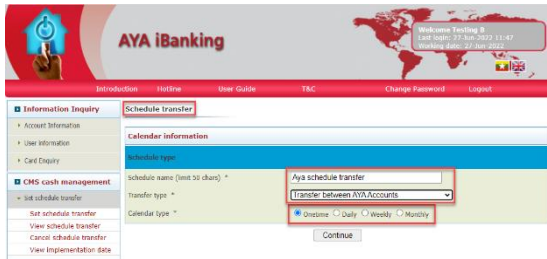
AYA iBanking

Welcome Testing 9
Last login: 27-Jun-2022 11:47
Working date: 27-Jun-2022

Introduction Hotline User Guide T&C Change Password Logout

Information Inquiry
Account Information
User information
Card Enquiry

CMS cash management
Set schedule transfer
Set schedule transfer
View schedule transfer
Cancel schedule transfer
View implementation date

Schedule transfer

Calendar information

Schedule type

Schedule name (limit 50 chars) * Aya schedule transfer

Transfer type * Transfer between AYA Accounts

Calendar type * Onetime Daily Weekly Monthly

Continue